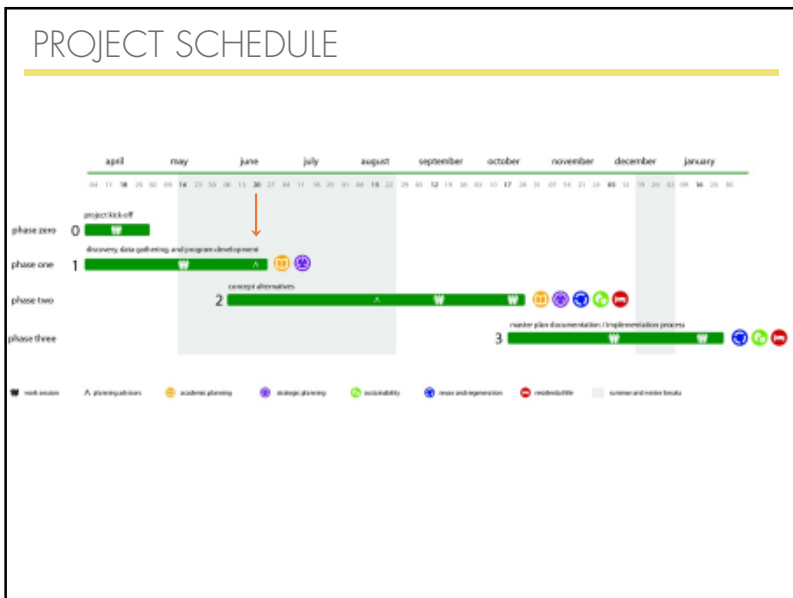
PROJECT SCHEDULE

april may june july august september october november december january

04 11 18 25 02 09 16 23 30 06 13 20 27 04 11 18 25 01 08 15 22 29 05 12 19 26 03 10 17 24 31 07 14 21 28 05 12 19 26 02 09 16 23

project kick-off

phase zero 0

discovery, data gathering, and program development

phase one 1

concept alternatives

phase two 2

master plan documentation / implementation process

phase three 3

work session planning advisors academic planning strategic planning sustainability reuse and regeneration residential life summer and winter breaks